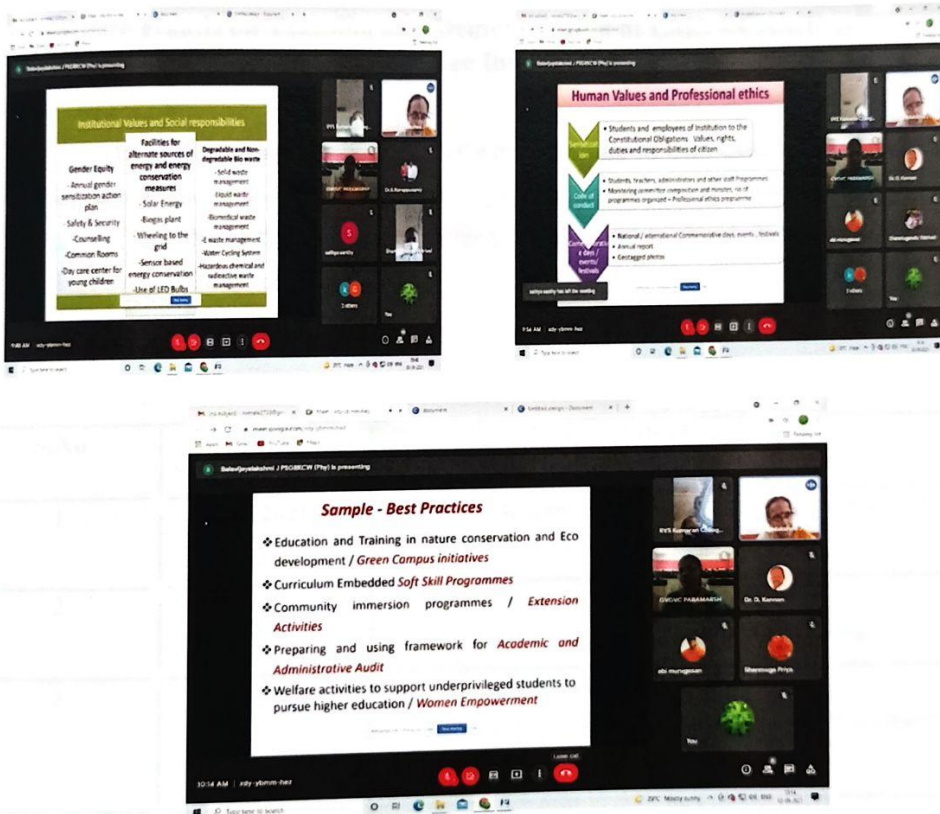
Balavijayalakshmi J PSGRKCW (Pty) is presenting

Institutional Values and Social responsibilities

Gender Equity
- Annual gender sensitization action plan
- Safety & Security
- Counselling
- Common Rooms
- Day care center for young children

Facilities for alternate sources of energy and energy conservation measures
- Solar Energy
- Biogas plant
- Wheeling to the grid
- Sensor based energy conservation
- Use of LED Bulbs

Degradable and Non-degradable Bio waste
- Solid waste management
- Liquid waste management
- Biomedical waste management
- E waste management
- Water Cycling System
- Hazardous chemical and radioactive waste management

Human Values and Professional ethics

- Students and employees of Institution to the Constitutional Obligations : Values, rights, duties and responsibilities of citizen

Code of conduct
- Students, teachers, administrators and other staff Programmes
- Monitoring committee composition and minutes, no of programmes organized – Professional ethics programme

- National / international Commemorative days, events , festivals
- Annual report
- Geotagged photos

Balavijayalakshmi J PSGRKCW (Pty) is presenting

Sample - Best Practices

❖ Education and Training in nature conservation and Eco development / Green Campus initiatives
❖ Curriculum Embedded Soft Skill Programmes
❖ Community immersion programmes / Extension Activities
❖ Preparing and using framework for Academic and Administrative Audit
❖ Welfare activities to support underprivileged students to pursue higher education / Women Empowerment

RVS Kumaran College
Dr. D. Kannan
abi murugesan
Shanmuga Priya
You

10:14 AM | zdy-ybmm-hez

Leave call

Type here to search

28°C Mostly sunny